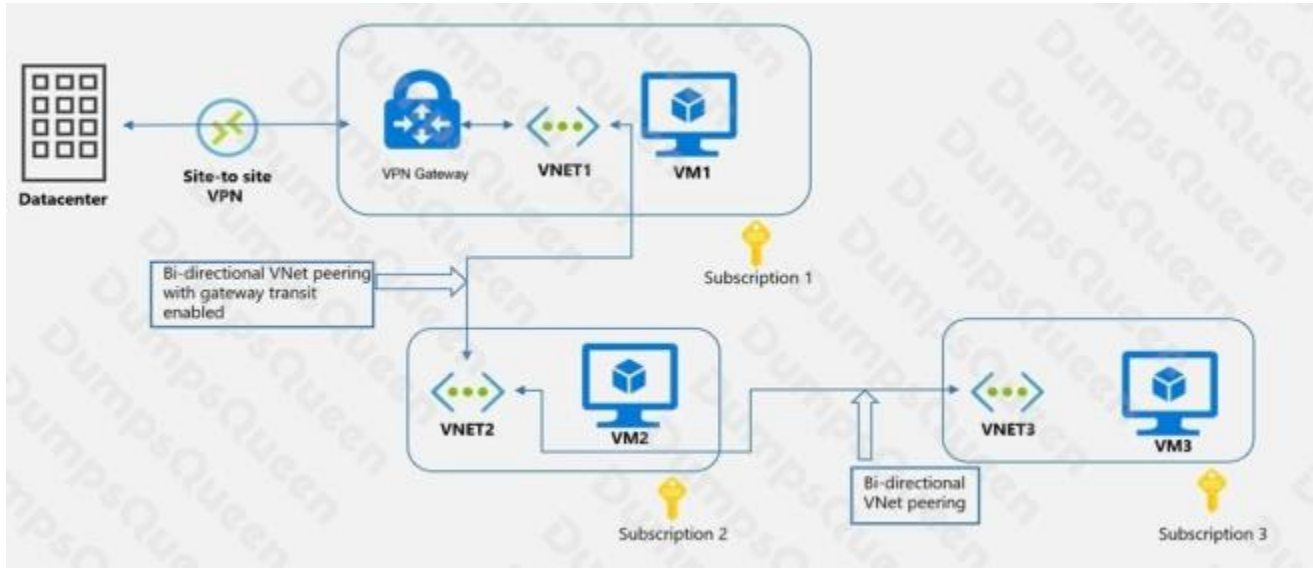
Datacenter

Site-to site VPN

VPN Gateway

VNET1

VM1

Subscription 1

Bi-directional VNet peering with gateway transit enabled

VNET2

VM2

Subscription 2

Bi-directional VNet peering

VNET3

VM3

Subscription 3

DumpsQueen